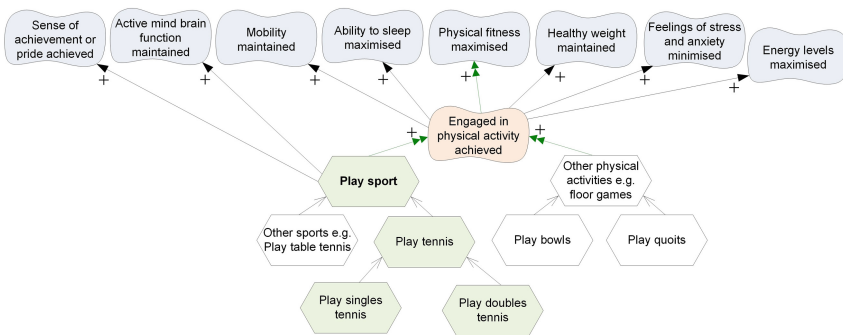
Sense of achievement or pride achieved

Active mind brain function maintained

Mobility maintained

Ability to sleep maximised

Physical fitness maximised

Healthy weight maintained

Feelings of stress and anxiety minimised

Energy levels maximised

+ + + + + + + +

Engaged in physical activity achieved

+ +

Play sport

Other physical activities e.g. floor games

Other sports e.g. Play table tennis

Play tennis

Play bowls

Play quoits

Play singles tennis

Play doubles tennis